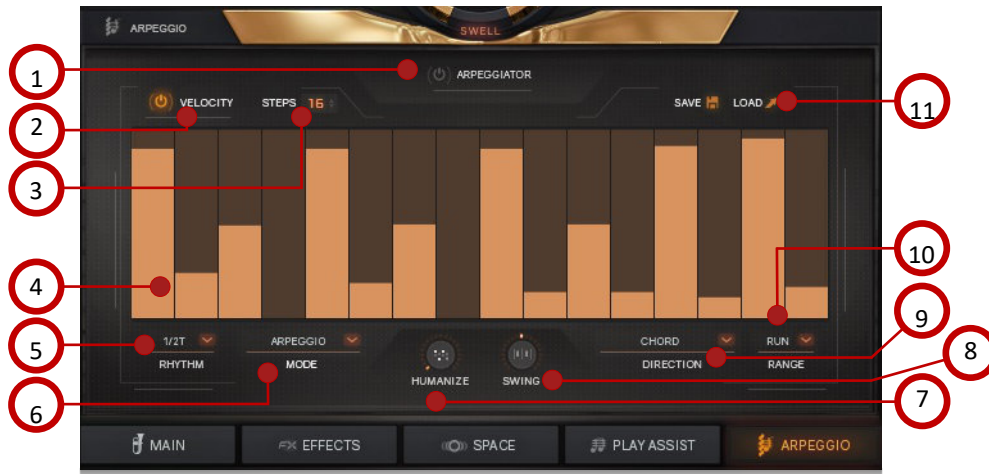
ARPEGGIO

SWELL

1

ARPEGGIATOR

VELOCITY

STEPS 16

SAVE

LOAD

11

2

3

4

10

9

8

7

5

6

1/2T

RHYTHM

ARPEGGIO

MODE

HUMANIZE

SWING

CHORD

DIRECTION

RUN

RANGE

MAIN

FX EFFECTS

SPACE

PLAY ASSIST

ARPEGGIO